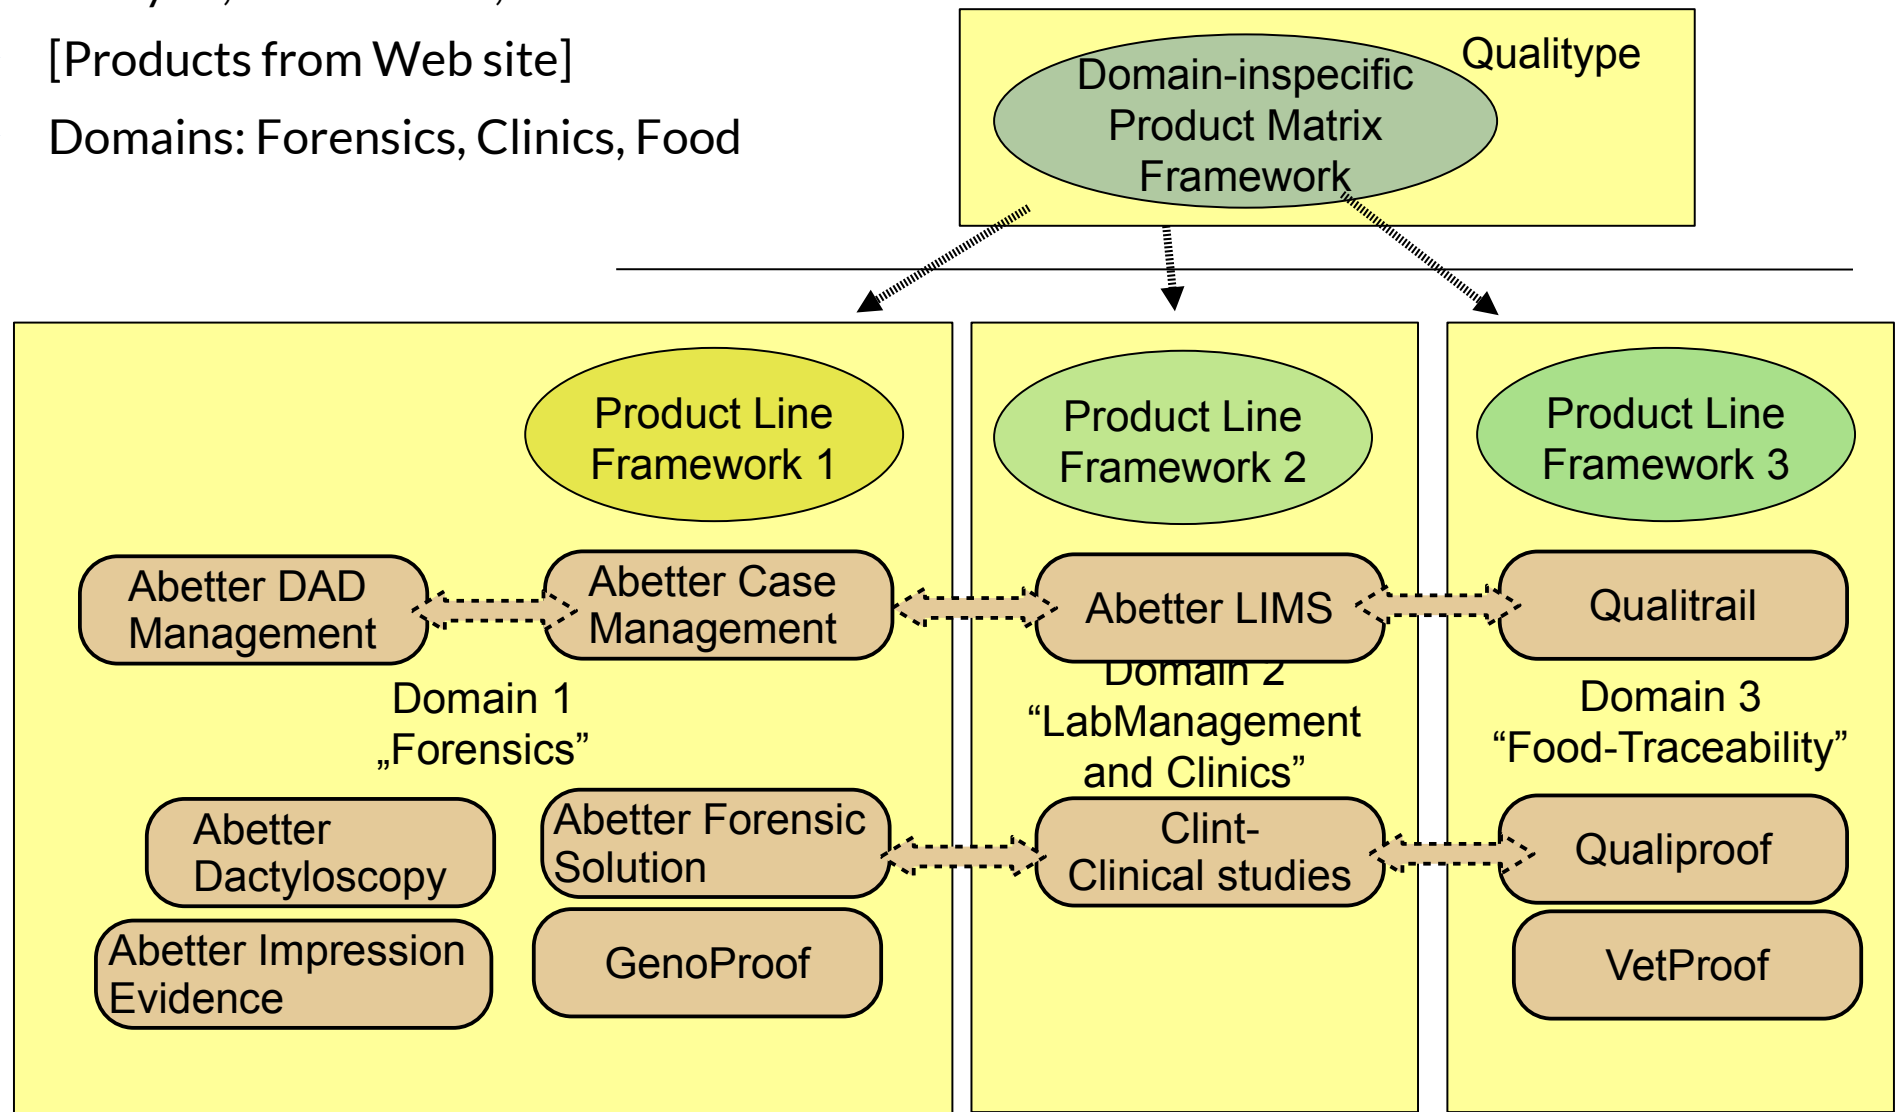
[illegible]

[Products from Web site]

Domains: Forensics, Clinics, Food

Qualitype

Domain-inspecific Product Matrix Framework

Product Line Framework 1

Product Line Framework 2

Product Line Framework 3

Abetter DAD Management

Abetter Case Management

Abetter LIMS

Qualitrail

Domain 1 „Forensics"

Domain 2 "LabManagement and Clinics"

Domain 3 "Food-Traceability"

Abetter Dactyloscopy

Abetter Forensic Solution

Clint- Clinical studies

Qualiproof

Abetter Impression Evidence

GenoProof

VetProof